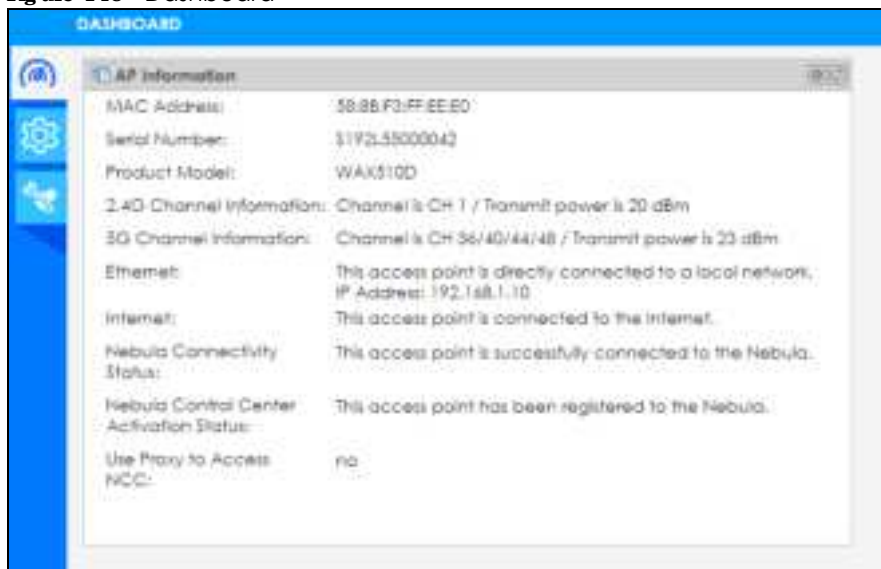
igure 115 Dashboard

DASHBOARD

AP Information

| MAC Address: | 58:8B:F3:FF:EE:E0 |
|---|---|
| Serial Number: | S192L55000042 |
| Product Model: | WAX510D |
| 2.4G Channel Information: | Channel is CH 1 / Transmit power is 20 dBm |
| 5G Channel Information: | Channel is CH 36/40/44/48 / Transmit power is 23 dBm |
| Ethernet: | This access point is directly connected to a local network. IP Address: 192.168.1.10 |
| Internet: | This access point is connected to the Internet. |
| Nebula Connectivity Status: | This access point is successfully connected to the Nebula. |
| Nebula Control Center Activation Status: | This access point has been registered to the Nebula. |
| Use Proxy to Access NCC: | no |